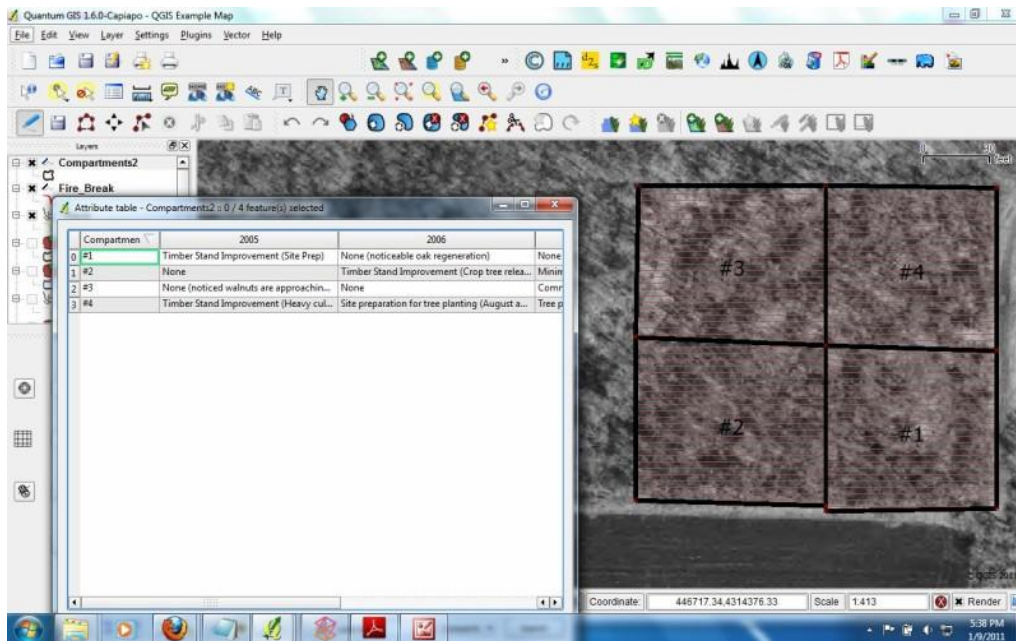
Quantum GIS 1.6.0-Capiapo - QGIS Example Map

File Edit View Layer Settings Plugins Vector Help

Layers

Compartments2

Fire_Break

Attribute table - Compartments2 :: 0 / 4 feature(s) selected

| | Compartmen | 2005 | 2006 | |
|---|---|---|---|---|
| 0 | #1 | Timber Stand Improvement (Site Prep) | None (noticeable oak regeneration) | None |
| 1 | #2 | None | Timber Stand Improvement (Crop tree relea... | Minin |
| 2 | #3 | None (noticed walnuts are approachin... | None | Comr |
| 3 | #4 | Timber Stand Improvement (Heavy cul... | Site preparation for tree planting (August a... | Tree p |

#3

#4

#2

#1

0 30 feet

Coordinate: 446717.34,4314376.33 Scale 1:413 Render

5:38 PM
1/9/2011